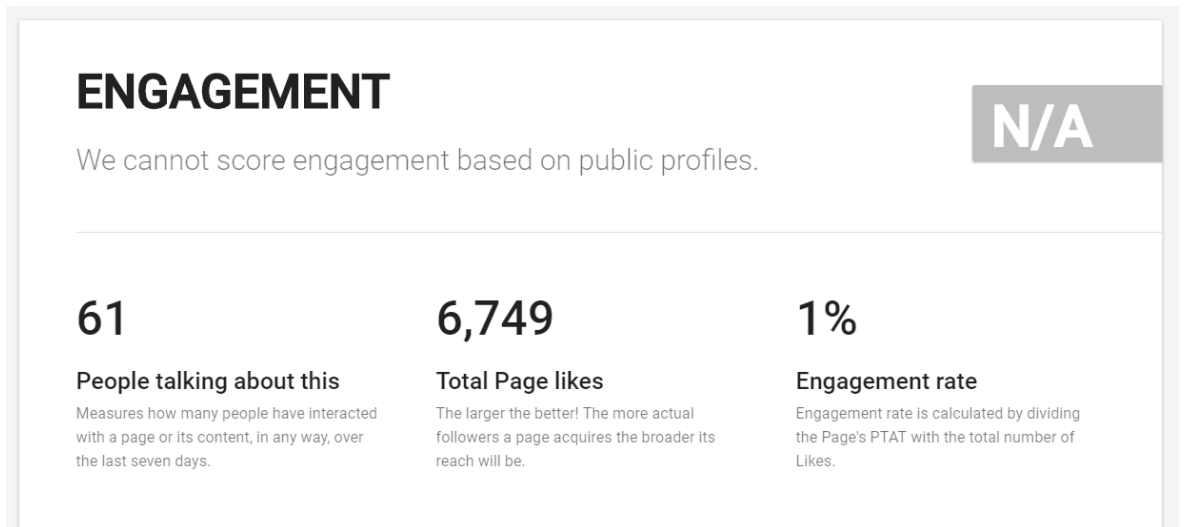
ENGAGEMENT

N/A

We cannot score engagement based on public profiles.

61

People talking about this

Measures how many people have interacted with a page or its content, in any way, over the last seven days.

6,749

Total Page likes

The larger the better! The more actual followers a page acquires the broader its reach will be.

1%

Engagement rate

Engagement rate is calculated by dividing the Page's PTAT with the total number of Likes.